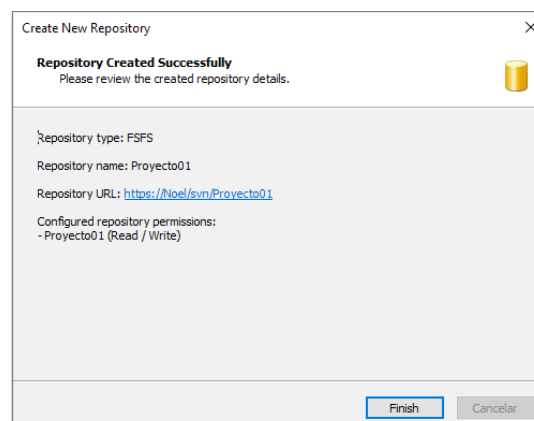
Create New Repository

×

Repository Created Successfully
Please review the created repository details.

Repository type: FSFS

Repository name: Proyecto01

Repository URL: https://Noel/svn/Proyecto01

Configured repository permissions:
- Proyecto01 (Read / Write)

Finish

Cancelar